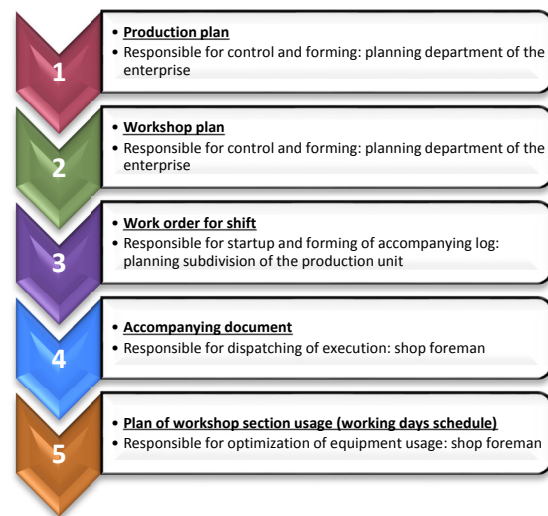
1

• Production plan
• Responsible for control and forming: planning department of the enterprise

2

• Workshop plan
• Responsible for control and forming: planning department of the enterprise

3

• Work order for shift
• Responsible for startup and forming of accompanying log: planning subdivision of the production unit

4

• Accompanying document
• Responsible for dispatching of execution: shop foreman

5

• Plan of workshop section usage (working days schedule)
• Responsible for optimization of equipment usage: shop foreman